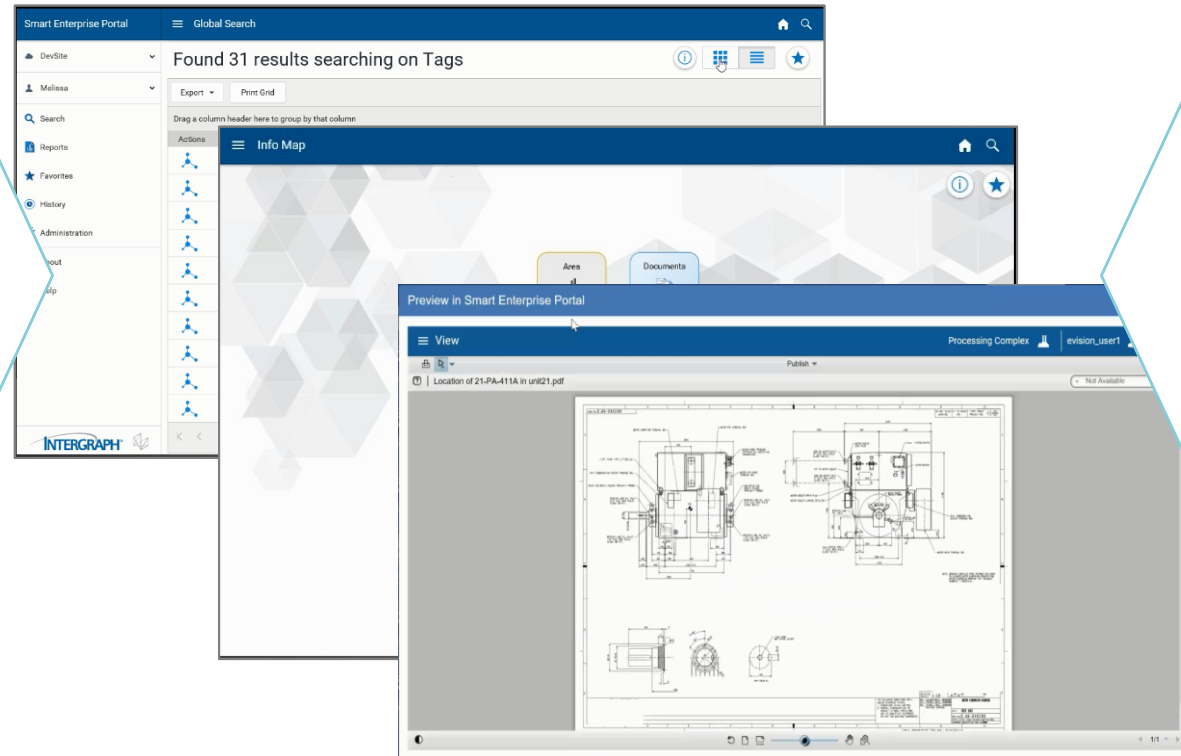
Smart Enterprise Portal

Global Search

DevSite

Melissa

Search

Reports

Favorites

History

Administration

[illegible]out

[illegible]lp

INTERGRAPH

Found 31 results searching on Tags

Export

Print Grid

Drag a column header here to group by that column

Actions

Info Map

Area

Documents

Preview in Smart Enterprise Portal

View

Processing Complex

evision_user1

Publish

Location of 21-PA-411A in unit21.pdf

Not Available

1/1